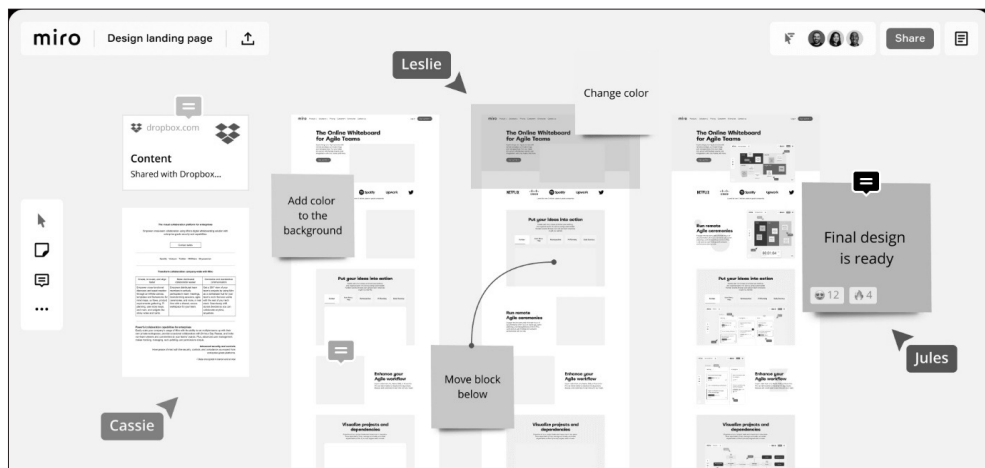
miro Design landing page

Share

Leslie

Change color

dropbox.com

Content

Shared with Dropbox...

Add color to the background

The Online Whiteboard for Agile Teams

The Online Whiteboard for Agile Teams

The Online Whiteboard for Agile Teams

Put your ideas into action

Put your ideas into action

Put your ideas into action

Run remote Agile ceremonies

Run remote Agile ceremonies

Final design is ready

12 4

Jules

Enhance your Agile workflow

Enhance your Agile workflow

Enhance your Agile workflow

Move block below

Cassie

Visualize projects and dependencies

Visualize projects and dependencies

Visualize projects and dependencies